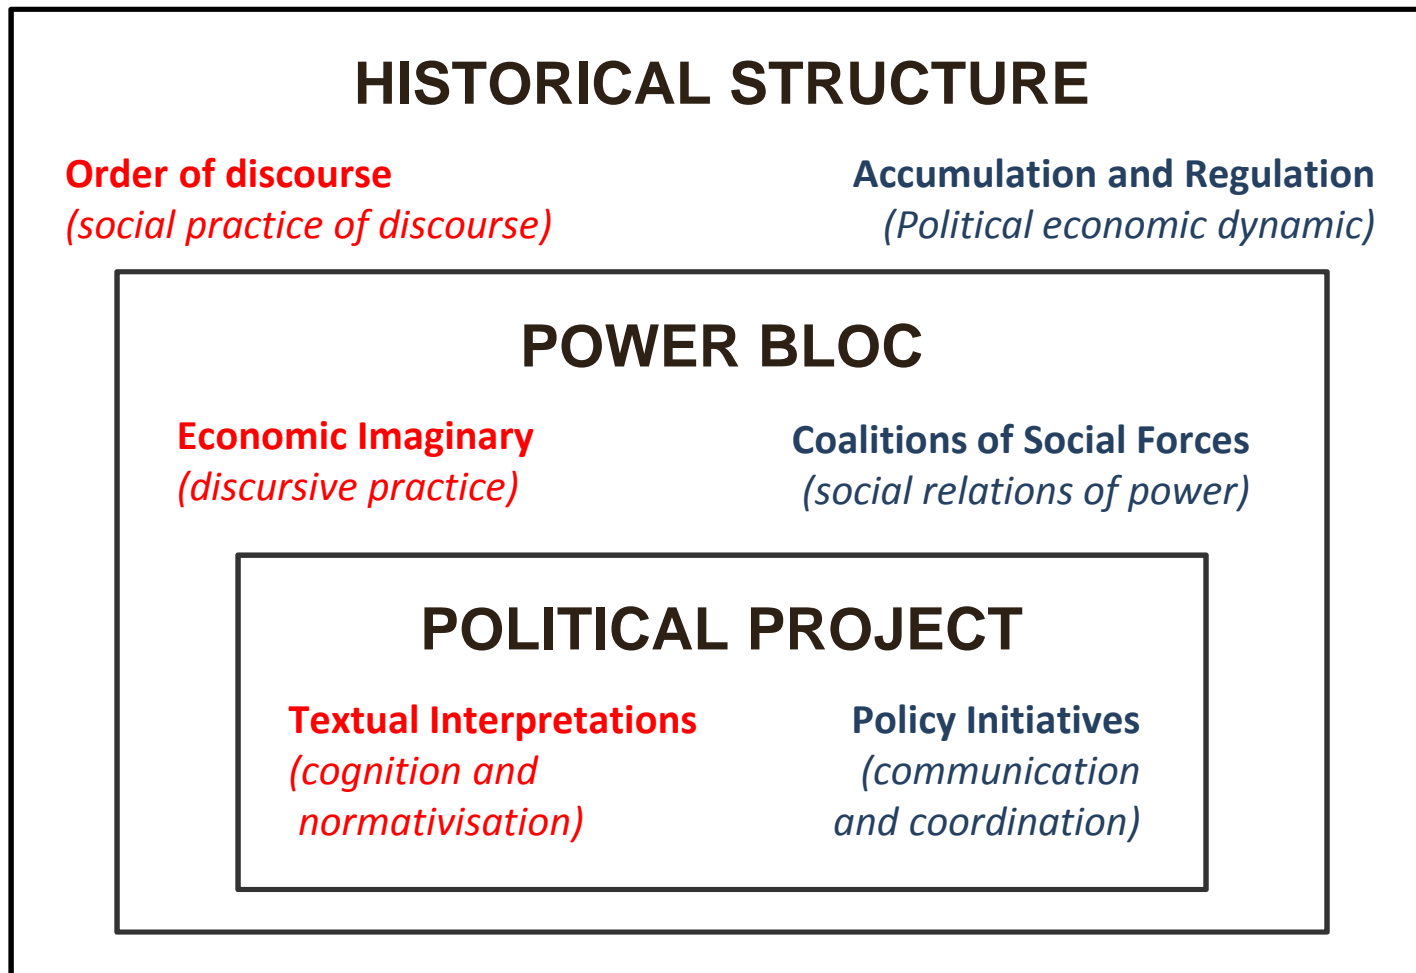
HISTORICAL STRUCTURE

Order of discourse
(social practice of discourse)

Accumulation and Regulation
(Political economic dynamic)

POWER BLOC

Economic Imaginary
(discursive practice)

Coalitions of Social Forces
(social relations of power)

POLITICAL PROJECT

Textual Interpretations
(cognition and normativisation)

Policy Initiatives
(communication and coordination)